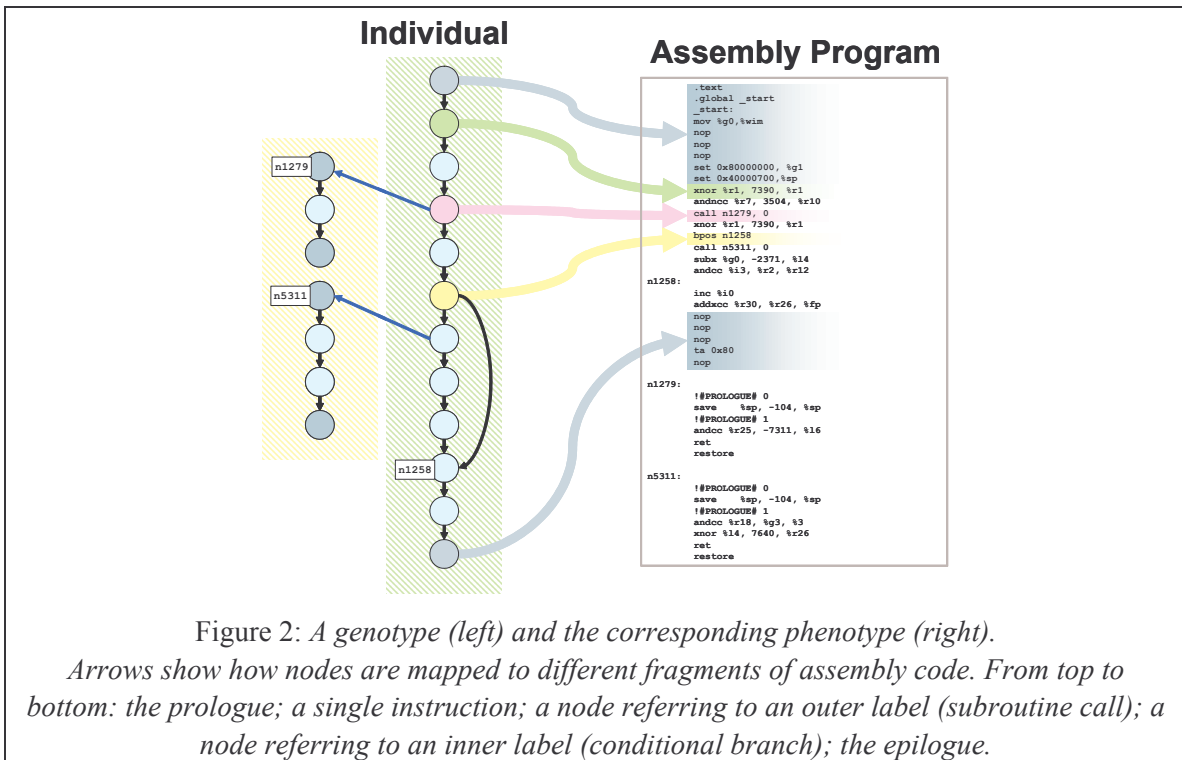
Individual

n1279

n5311

n1258

Assembly Program

.text
.global _start
_start:
mov %g0,%wim
nop
nop
nop
set 0x80000000, %g1
set 0x40000700,%sp
xnor %r1, 7390, %r1
andncc %r7, 3504, %r10
call n1279, 0
xnor %r1, 7390, %r1
bpos n1258
call n5311, 0
subx %g0, -2371, %l4
andcc %i3, %r2, %r12
n1258:
inc %i0
addxcc %r30, %r26, %fp
nop
nop
nop
ta 0x80
nop

n1279:
!#PROLOGUE# 0
save %sp, -104, %sp
!#PROLOGUE# 1
andcc %r25, -7311, %l6
ret
restore

n5311:
!#PROLOGUE# 0
save %sp, -104, %sp
!#PROLOGUE# 1
andcc %r18, %g3, %3
xnor %l4, 7640, %r26
ret
restore

Figure 2: *A genotype (left) and the corresponding phenotype (right). Arrows show how nodes are mapped to different fragments of assembly code. From top to bottom: the prologue; a single instruction; a node referring to an outer label (subroutine call); a node referring to an inner label (conditional branch); the epilogue.*